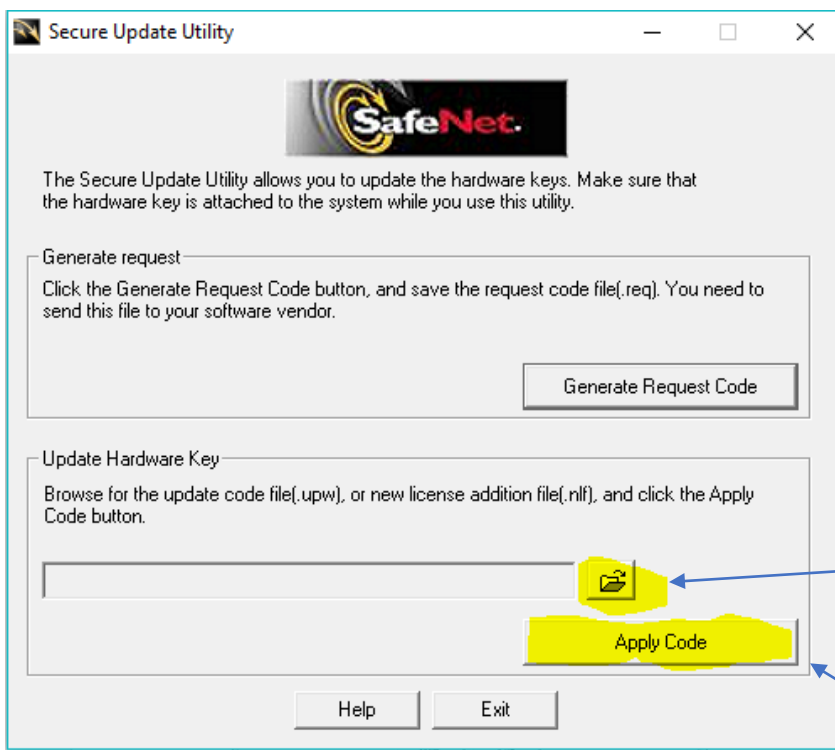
Secure Update Utility

SafeNet.

The Secure Update Utility allows you to update the hardware keys. Make sure that the hardware key is attached to the system while you use this utility.

Generate request

Click the Generate Request Code button, and save the request code file(.req). You need to send this file to your software vendor.

Generate Request Code

Update Hardware Key

Browse for the update code file(.upw), or new license addition file(.nlf), and click the Apply Code button.

Apply Code

Help

Exit